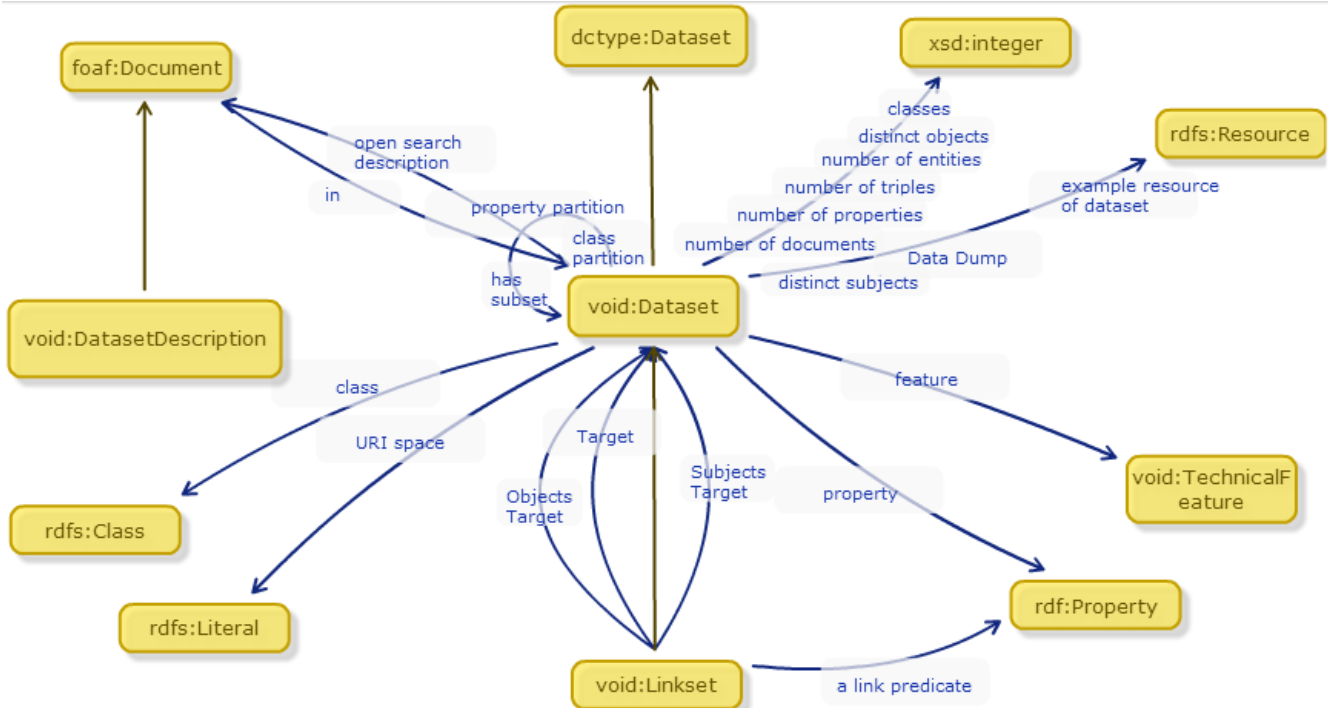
dctype:Dataset

xsd:integer

foaf:Document

rdfs:Resource

classes
distinct objects
number of entities
number of triples
number of properties
number of documents

open search description

in

property partition

class partition

example resource of dataset

Data Dump

distinct subjects

has subset

void:Dataset

void:DatasetDescription

class

URI space

feature

Target

Subjects Target

Objects Target

property

void:TechnicalFeature

rdfs:Class

rdf:Property

rdfs:Literal

void:Linkset

a link predicate